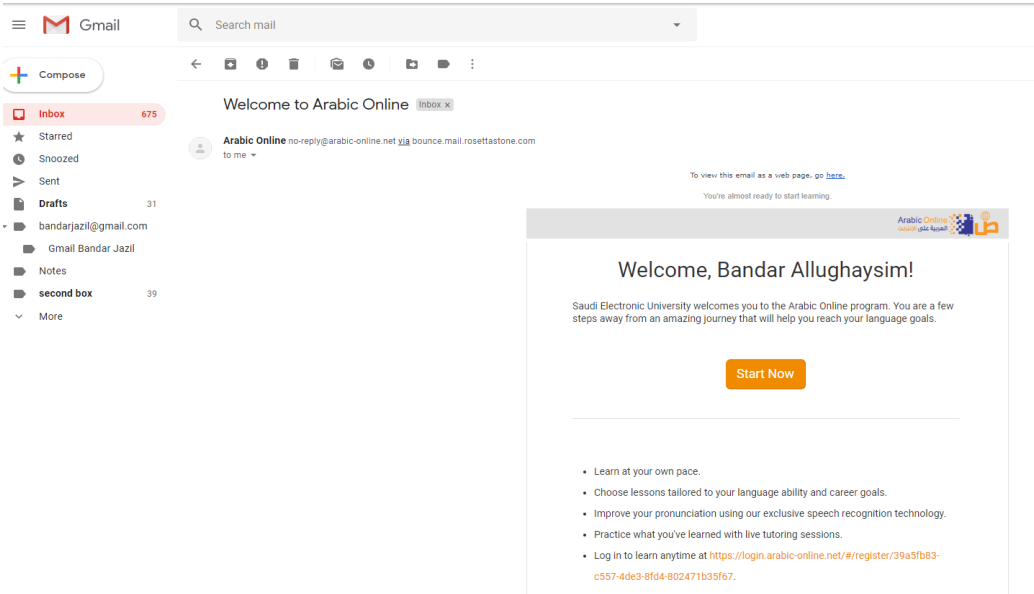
Gmail

Search mail

Compose

Inbox 675
Starred
Snoozed
Sent
Drafts 31
bandarjazil@gmail.com
Gmail Bandar Jazil
Notes
second box 39
More

Welcome to Arabic Online Inbox ×

Arabic Online no-reply@arabic-online.net via bounce.mail.rosettastone.com
to me

To view this email as a web page, go here.

You're almost ready to start learning.

Arabic Online العربية على الإنترنت

Welcome, Bandar Allughaysim!

Saudi Electronic University welcomes you to the Arabic Online program. You are a few steps away from an amazing journey that will help you reach your language goals.

Start Now

- Learn at your own pace.
- Choose lessons tailored to your language ability and career goals.
- Improve your pronunciation using our exclusive speech recognition technology.
- Practice what you've learned with live tutoring sessions.
- Log in to learn anytime at https://login.arabic-online.net/#/register/39a5fb83-c557-4de3-8fd4-802471b35f67.